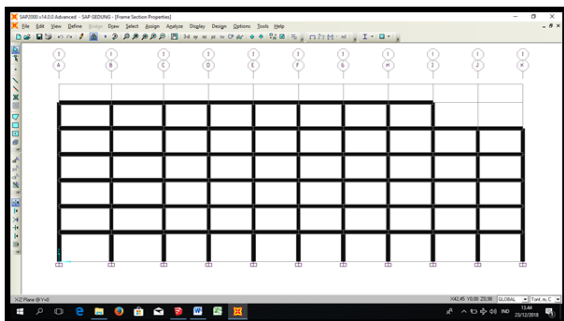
SAP2000 v14.0.0 Advanced - SAP GEDUNG - [Frame Section Properties]

File Edit View Define Bridge Draw Select Assign Analyze Display Design Options Tools Help

A B C D E F G H I J K

X-Z Plane @ Y=0

X42.45 Y0.00 Z5.98 GLOBAL Tonf, m, C

IND 13.49 23/12/2018